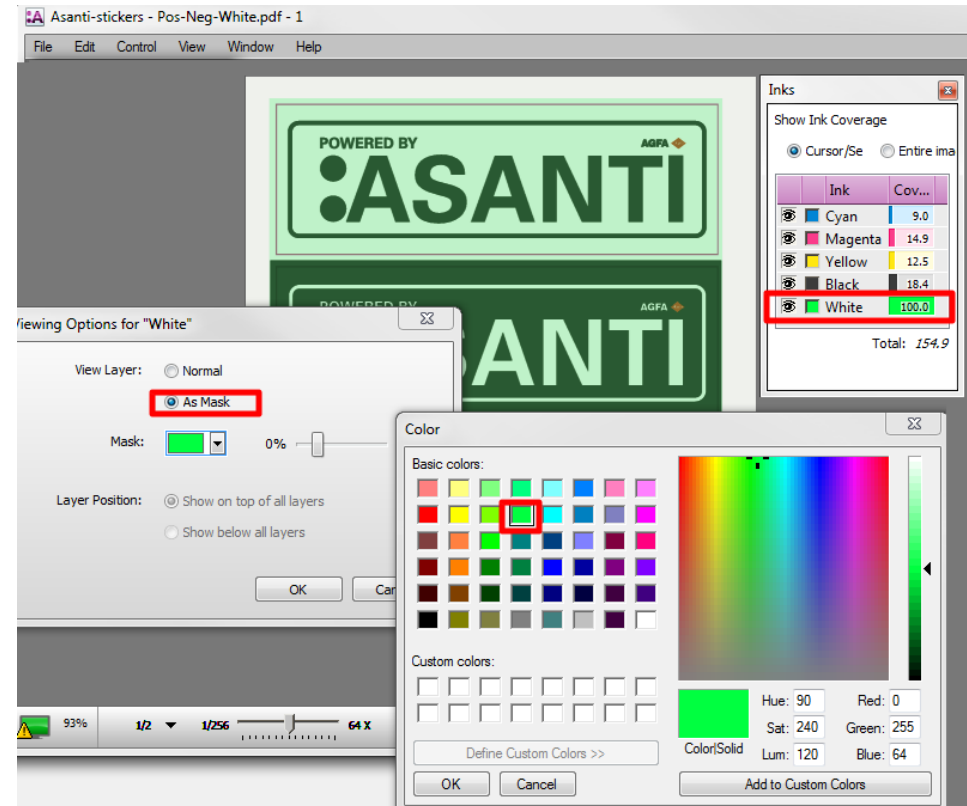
Asanti-stickers - Pos-Neg-White.pdf - 1

File Edit Control View Window Help

POWERED BY
AGFA
ASANTI

POWERED BY
AGFA
ASANTI

Inks

Show Ink Coverage

Cursor/Se Entire ima

| | Ink | Cov... |
|---|---|---|
| | Cyan | 9.0 |
| | Magenta | 14.9 |
| | Yellow | 12.5 |
| | Black | 18.4 |
| | White | 100.0 |

Total: 154.9

Viewing Options for "White"

View Layer: Normal

As Mask

Mask: 0%

Layer Position: Show on top of all layers

Show below all layers

OK Car

93% 1/2 1/256 64 X

Color

Basic colors:

Custom colors:

Define Custom Colors >>

OK Cancel

Color|Solid

Hue: 90 Sat: 240 Lum: 120

Red: 0 Green: 255 Blue: 64

Add to Custom Colors